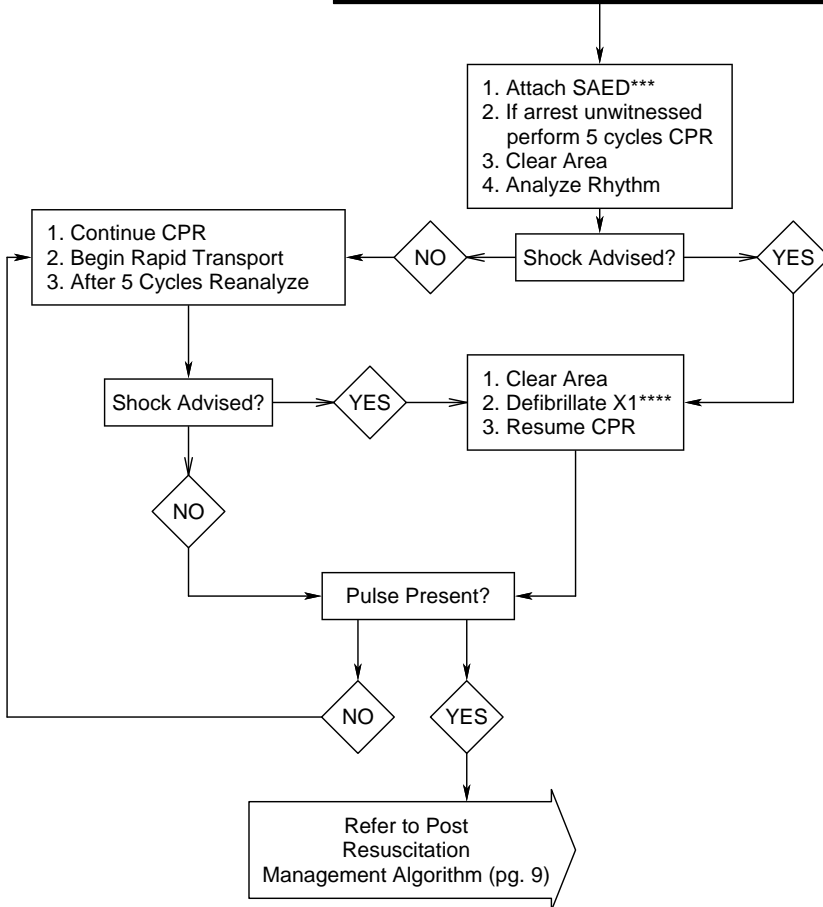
1. Attach SAED***
2. If arrest unwitnessed perform 5 cycles CPR
3. Clear Area
4. Analyze Rhythm

Shock Advised?

NO

YES

1. Continue CPR
2. Begin Rapid Transport
3. After 5 Cycles Reanalyze

Shock Advised?

YES

1. Clear Area
2. Defibrillate X1****
3. Resume CPR

NO

Pulse Present?

NO

YES

Refer to Post Resuscitation Management Algorithm (pg. 9)